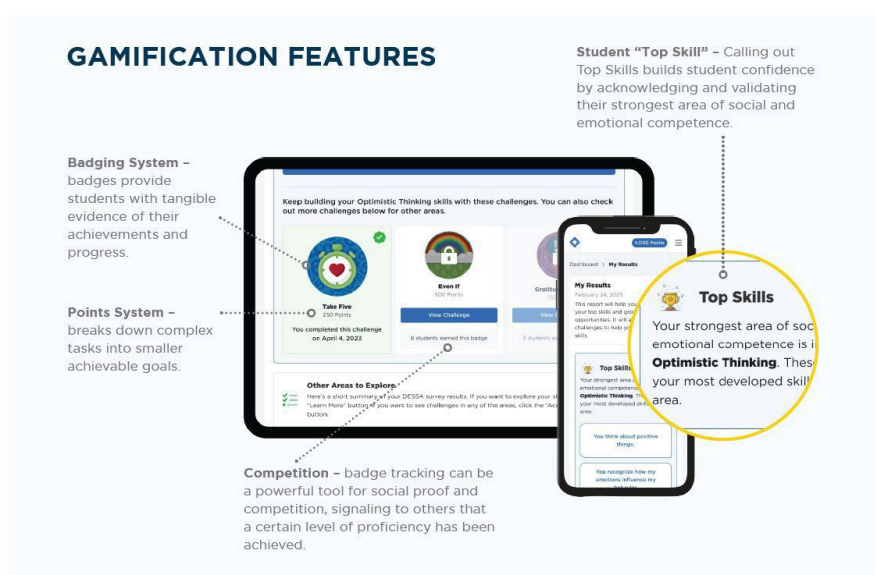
GAMIFICATION FEATURES

Student "Top Skill" – Calling out Top Skills builds student confidence by acknowledging and validating their strongest area of social and emotional competence.

Badging System – badges provide students with tangible evidence of their achievements and progress.

Points System – breaks down complex tasks into smaller achievable goals.

Keep building your Optimistic Thinking skills with these challenges. You can also check out more challenges below for other areas.

Take Five
250 Points
You completed this challenge on April 4, 2023

Even If
500 Points
View Challenge
8 students earned this badge

Gratitu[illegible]
View C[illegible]
3 students e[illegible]

Other Areas to Explore
Here's a short summary of your DESSA survey results. If you want to explore your st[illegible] "Learn More" button. If you want to see challenges in any of the areas, click the "Acc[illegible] button.

4,000 Points
Dashboard > My Results
My Results
February 24, 2023
This report will help you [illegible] your top skills and gro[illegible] opportunities. It will a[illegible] challenges to help yo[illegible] skills.

Top Skills
Your strongest area of soc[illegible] emotional competence is i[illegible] Optimistic Thinking. These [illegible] your most developed skill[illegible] area.

You think about positive things.
You recognize how my emotions influence my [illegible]

Top Skills
Your strongest area of soc emotional competence is i Optimistic Thinking. Thes your most developed skil area.

Competition – badge tracking can be a powerful tool for social proof and competition, signaling to others that a certain level of proficiency has been achieved.